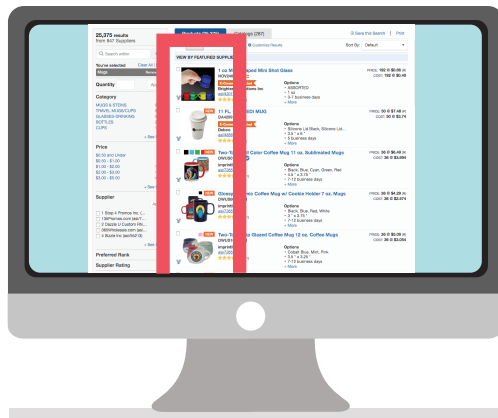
25,375 results
from 847 Suppliers

Products (25,375)

Catalogs (267)

Save this Search | Print

Search within

Customize Results

Sort By: Default

You've selected: Clear All

Mugs

Quantity

Category

MUGS & STEINS
TRAVEL MUGS/CUPS
GLASSES-DRINKING
BOTTLES
CUPS

See

Price

$0.50 and Under
$0.50 - $1.00
$1.00 - $2.00
$2.00 - $3.00
$3.00 - $5.00

See

Supplier

1 Stop 4 Promos Inc
1StPromos.com
2 Dazzle U Custom
365Wholesale.com
4 Buyer Inc

See

Preferred Rank

Supplier Rating

VIEW BY FEATURED SUPPLIERS

1 oz. M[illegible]ped Mini Shot Glass

Brighton

Options
• ASSORTED
• 1 oz.
• 3-7 business days

PROD: 192 @ $0.55 (K)
COST: 192 @ $0.48

11 FL. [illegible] MUG

Options
• Silicone Lid Black, Silicone Lid...
• 3" x 6.7"
• 5 business days
• More

PROD: 50 @ $1.48 (K)
COST: 50 @ $1.11

Two-To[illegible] Color Coffee Mug 11 oz. Sublimated Mugs

Options
• Black, Blue, Cyan, Green, Red
• 4.4" x 3.75"
• 7-12 business days
• More

PROD: 36 @ $6.49 (K)
COST: 36 @ $3.89

Glossy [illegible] Coffee Mug w/ Cookie Holder 7 oz. Mugs

Options
• Black, Blue, Red, White
• 3" x 3.75"
• 7-12 business days
• More

PROD: 36 @ $4.29 (K)
COST: 36 @ $3.74

Two-To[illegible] Glazed Coffee Mug 12 oz. Coffee Mugs

Options
• Cobalt Blue, Mint, Pink
• 3.5" x 5.25"
• 7-12 business days
• More

PROD: 36 @ $5.09 (K)
COST: 36 @ $3.05